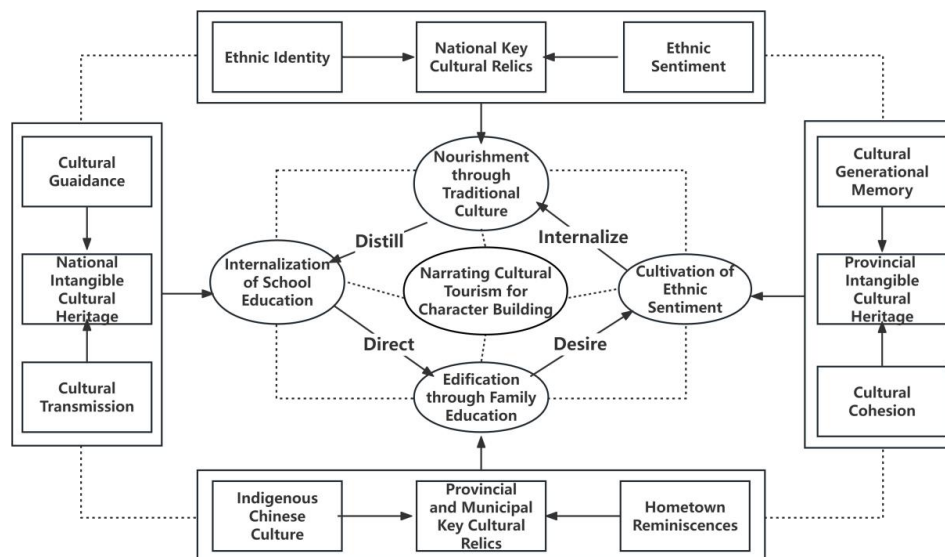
Ethnic Identity

National Key Cultural Relics

Ethnic Sentiment

Cultural Guaidance

National Intangible Cultural Heritage

Cultural Transmission

Nourishment through Traditional Culture

Distill

Internalize

Internalization of School Education

Narrating Cultural Tourism for Character Building

Cultivation of Ethnic Sentiment

Direct

Desire

Edification through Family Education

Cultural Generational Memory

Provincial Intangible Cultural Heritage

Cultural Cohesion

Indigenous Chinese Culture

Provincial and Municipal Key Cultural Relics

Hometown Reminiscences